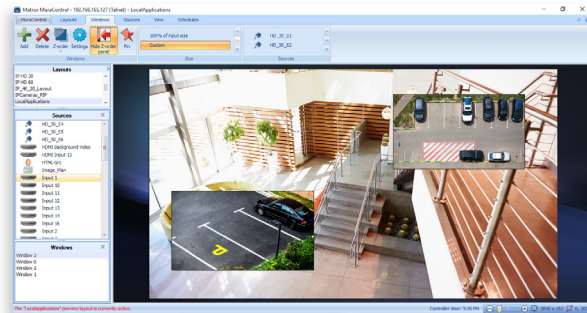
Matrox MuraControl - 192.168.163.127 (Telnet) - LocalApplications

MuraControl Layouts Windows Sources View Schedules

Add Delete Z-order Settings Hide Z-order panel Pin

100% of input size
Custom

Windows Size Sources

HD_30_S1
HD_30_S2

Layouts
IP HD 30
IP HD 60
IP_4K_30_Layout
IPCamera_PIP
LocalApplications

Sources
HD_30_S4
HD_30_S5
HD_30_S6
HDMI Background Video
HDMI Input 15
HTML-Src
Image_Plan
Input 1
Input 10
Input 11
Input 12
Input 13
Input 14
Input 16
Input 2

Windows
Window 3
Window 0
Window 2
Window 4
Window 1

The "LocalApplications" preview layout is currently active.

Controller time: 5:29 PM